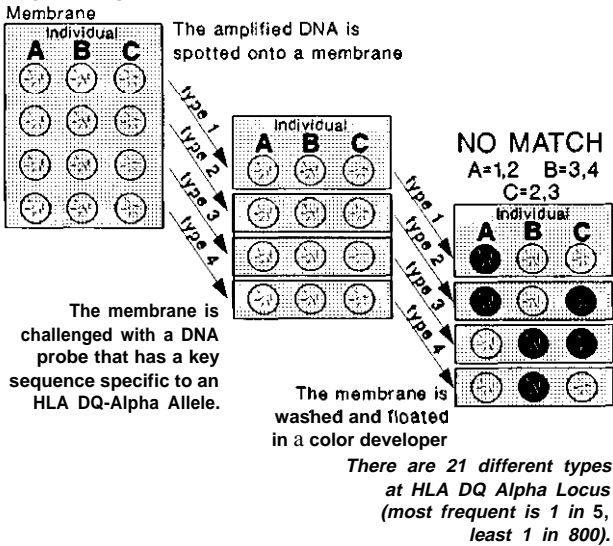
Membrane

Individual
A B C

The amplified DNA is spotted onto a membrane

type 1
type 2
type 3
type 4

Individual
A B C

type 1
type 2
type 3
type 4

NO MATCH
A=1,2 B=3,4
C=2,3

Individual
A B C

The membrane is challenged with a DNA probe that has a key sequence specific to an HLA DQ-Alpha Allele.

The membrane is washed and floated in a color developer

There are 21 different types at HLA DQ Alpha Locus (most frequent is 1 in 5, least 1 in 800).